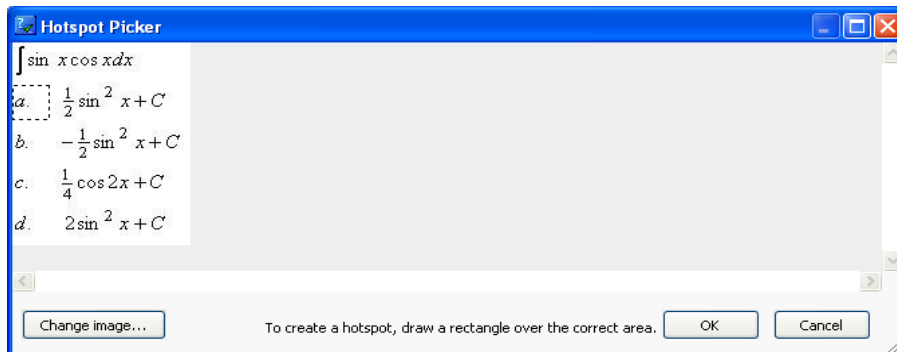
Hotspot Picker

$\int \sin x \cos x dx$

a. $\frac{1}{2}\sin^2 x + C$

b. $-\frac{1}{2}\sin^2 x + C$

c. $\frac{1}{4}\cos 2x + C$

d. $2\sin^2 x + C$

Change image...

To create a hotspot, draw a rectangle over the correct area.

OK

Cancel